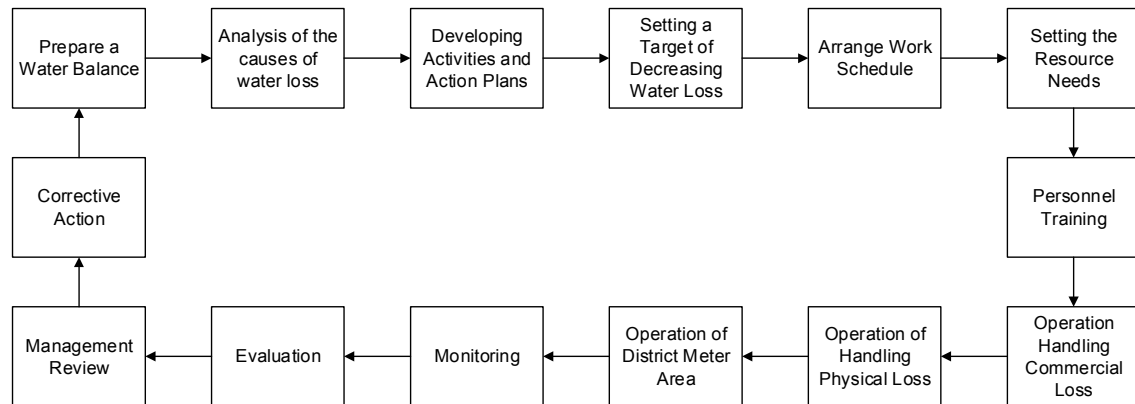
Prepare a Water Balance

Analysis of the causes of water loss

Developing Activities and Action Plans

Setting a Target of Decreasing Water Loss

Arrange Work Schedule

Setting the Resource Needs

Personnel Training

Operation Handling Commercial Loss

Operation of Handling Physical Loss

Operation of District Meter Area

Monitoring

Evaluation

Management Review

Corrective Action